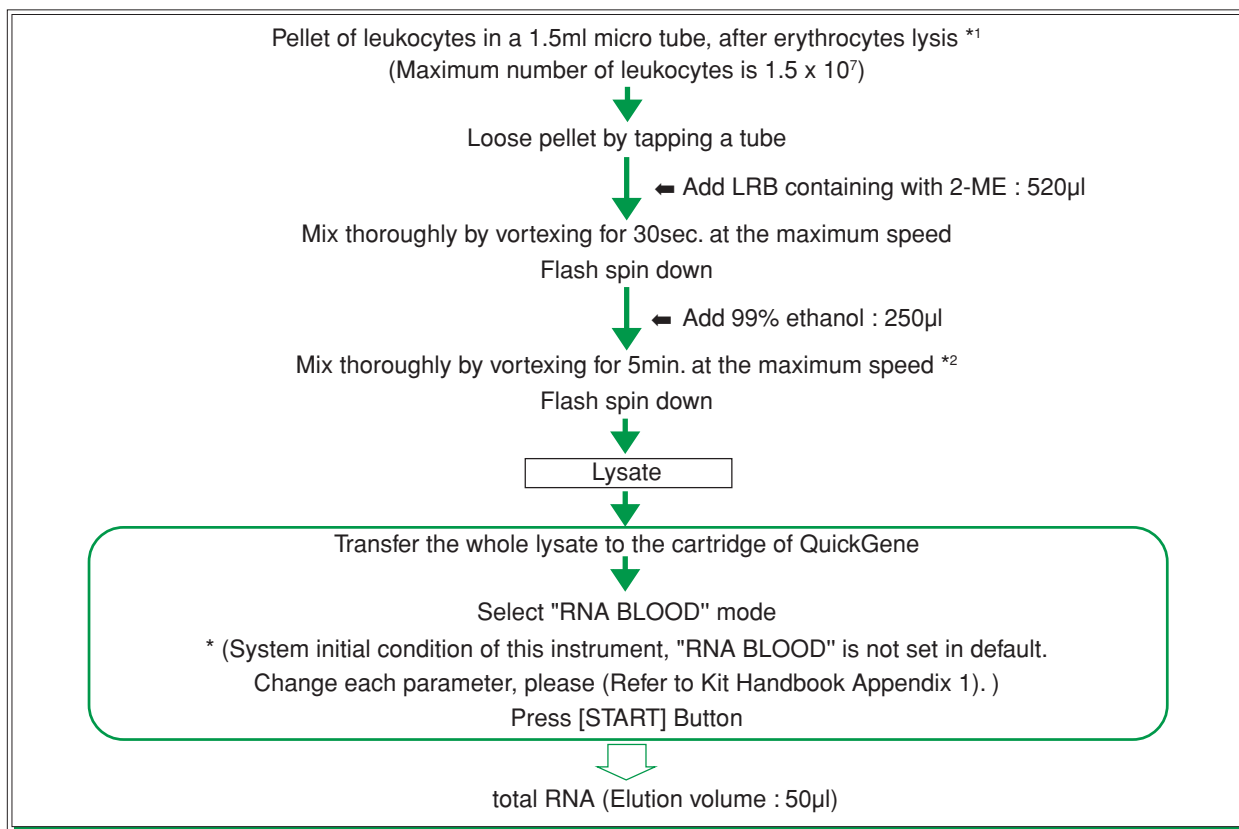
Pellet of leukocytes in a 1.5ml micro tube, after erythrocytes lysis *1
(Maximum number of leukocytes is 1.5 x $10^7$)

Loose pellet by tapping a tube

⬅ Add LRB containing with 2-ME : 520μl

Mix thoroughly by vortexing for 30sec. at the maximum speed
Flash spin down

⬅ Add 99% ethanol : 250μl

Mix thoroughly by vortexing for 5min. at the maximum speed *2
Flash spin down

Lysate

Transfer the whole lysate to the cartridge of QuickGene

Select "RNA BLOOD" mode
* (System initial condition of this instrument, "RNA BLOOD" is not set in default.
Change each parameter, please (Refer to Kit Handbook Appendix 1). )
Press [START] Button

total RNA (Elution volume : 50μl)